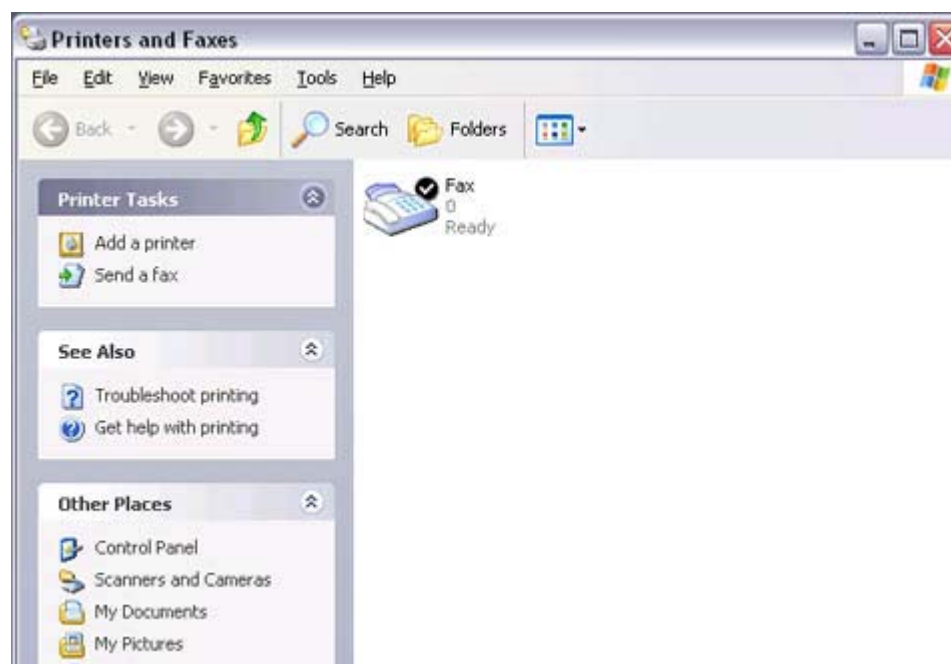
Printers and Faxes

File Edit View Favorites Tools Help

Back Search Folders

Printer Tasks

Add a printer
Send a fax

See Also

Troubleshoot printing
Get help with printing

Other Places

Control Panel
Scanners and Cameras
My Documents
My Pictures

Fax
0
Ready